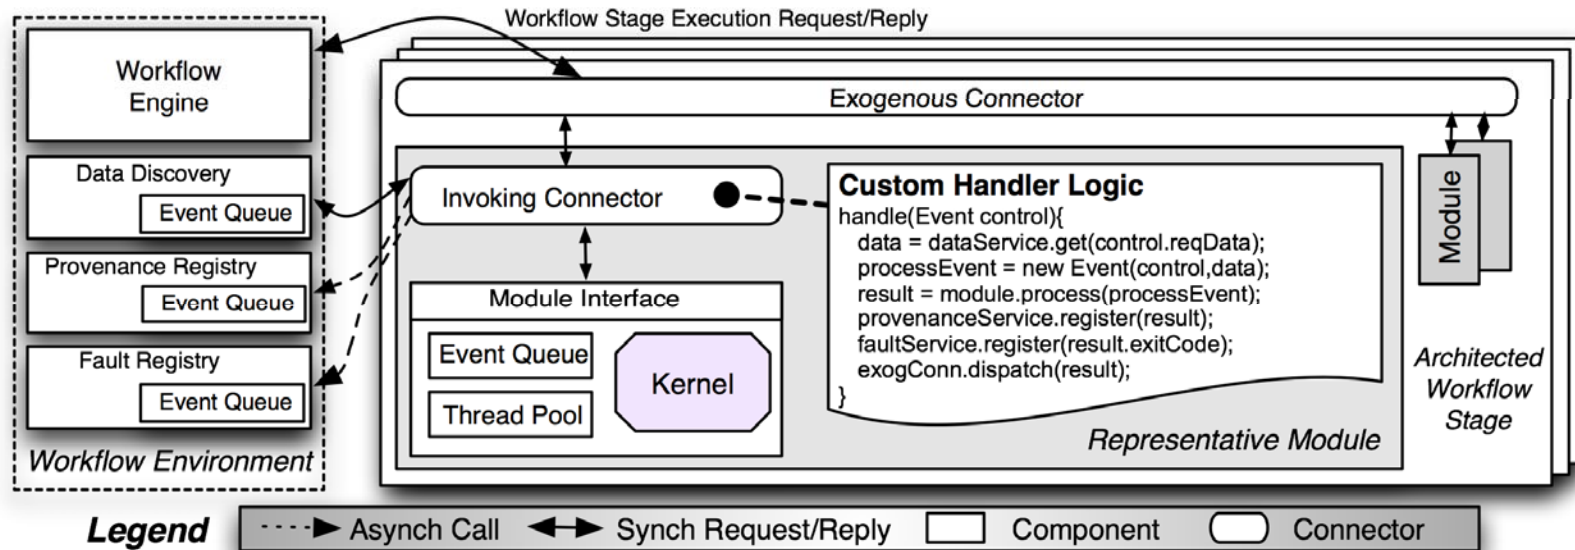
Workflow Stage Execution Request/Reply

Workflow Engine

Data Discovery
Event Queue

Provenance Registry
Event Queue

Fault Registry
Event Queue

Workflow Environment

Exogenous Connector

Invoking Connector

Module Interface

Event Queue
Thread Pool
Kernel

Custom Handler Logic
handle(Event control){
data = dataService.get(control.reqData);
processEvent = new Event(control,data);
result = module.process(processEvent);
provenanceService.register(result);
faultService.register(result.exitCode);
exogConn.dispatch(result);
}

Representative Module

Module

Architected Workflow Stage

Legend
Asynch Call
Synch Request/Reply
Component
Connector